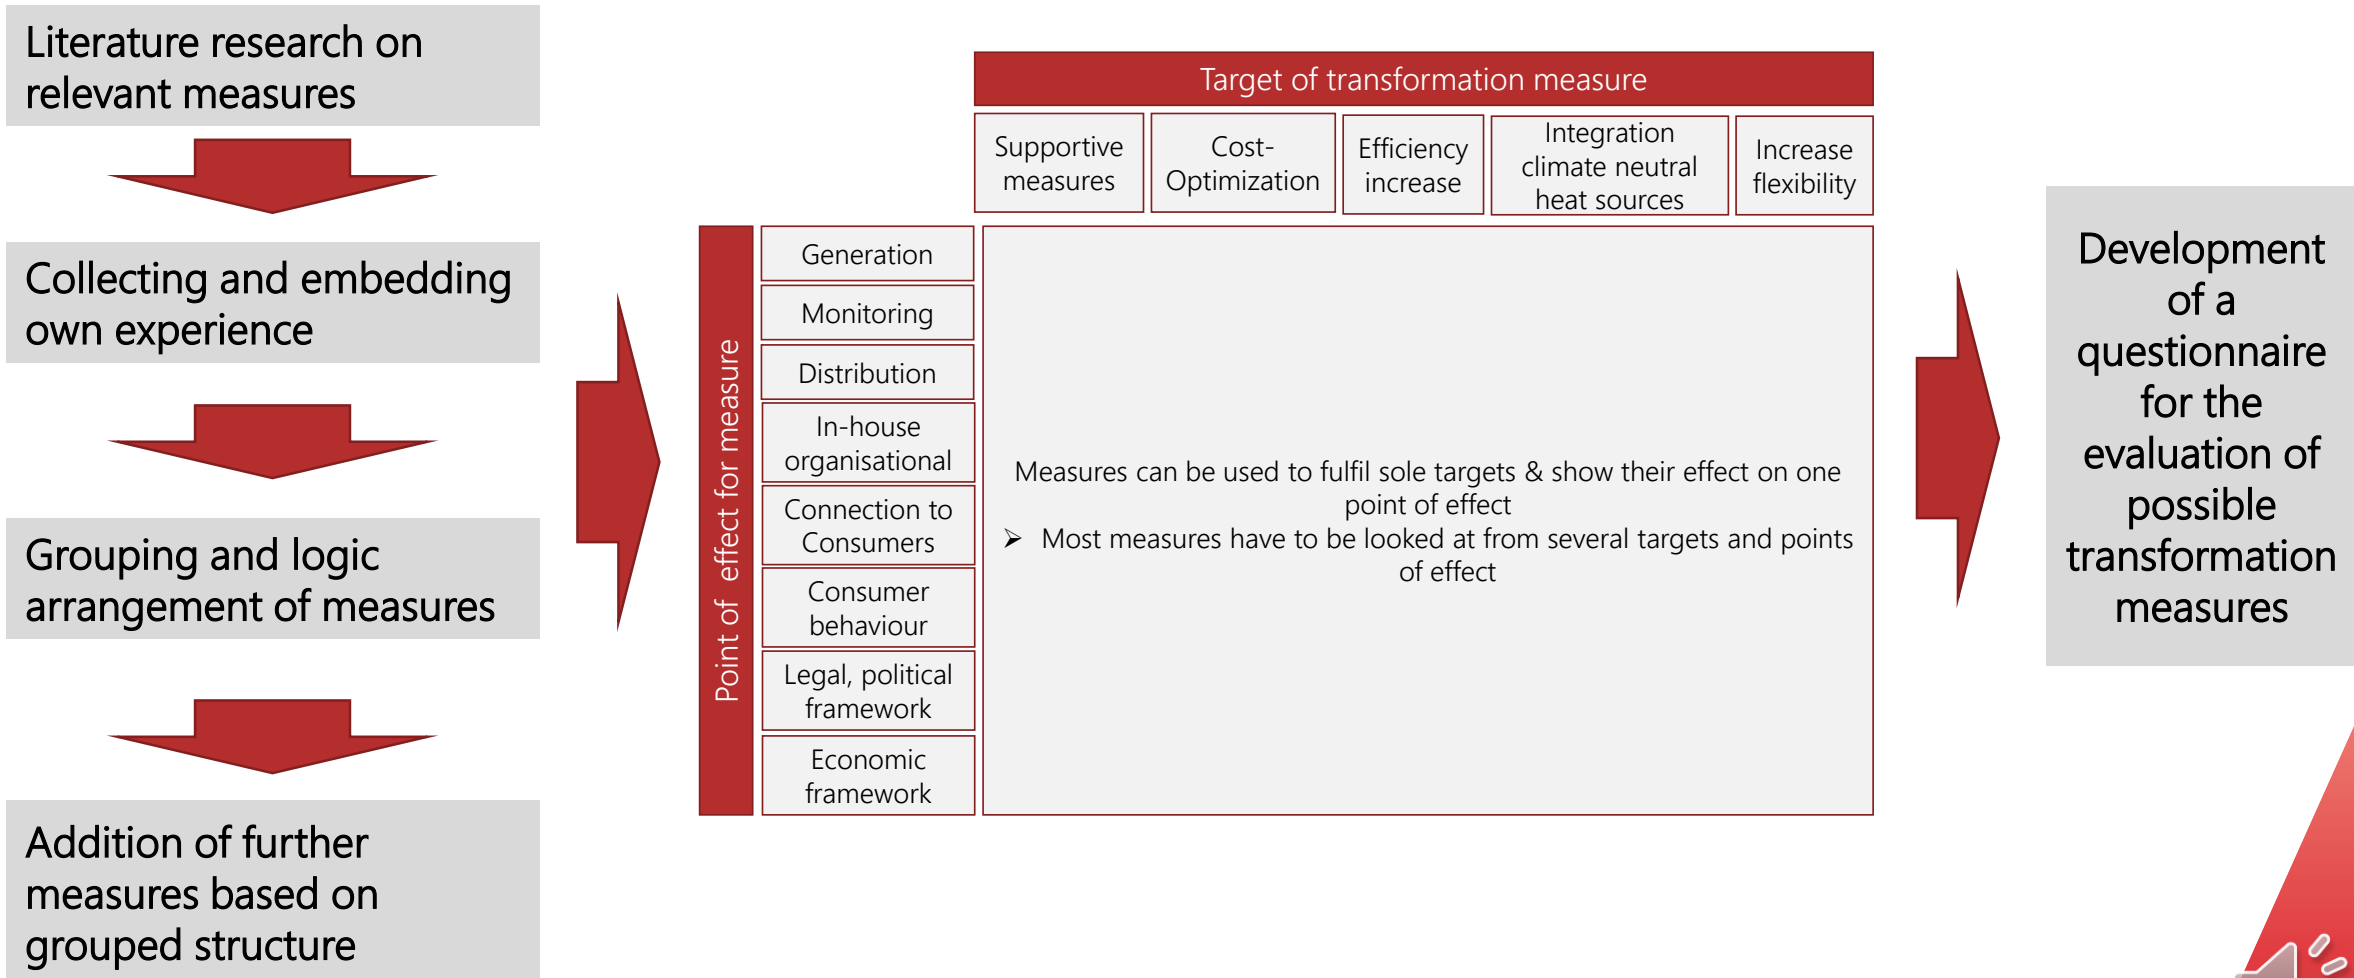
Literature research on relevant measures

Collecting and embedding own experience

Grouping and logic arrangement of measures

Addition of further measures based on grouped structure

Target of transformation measure

| Supportive measures | Cost-Optimization | Efficiency increase | Integration climate neutral heat sources | Increase flexibility |
|---|---|---|---|---|

Point of effect for measure

Generation

Monitoring

Distribution

In-house organisational

Connection to Consumers

Consumer behaviour

Legal, political framework

Economic framework

Measures can be used to fulfil sole targets & show their effect on one point of effect

➢ Most measures have to be looked at from several targets and points of effect

Development of a questionnaire for the evaluation of possible transformation measures